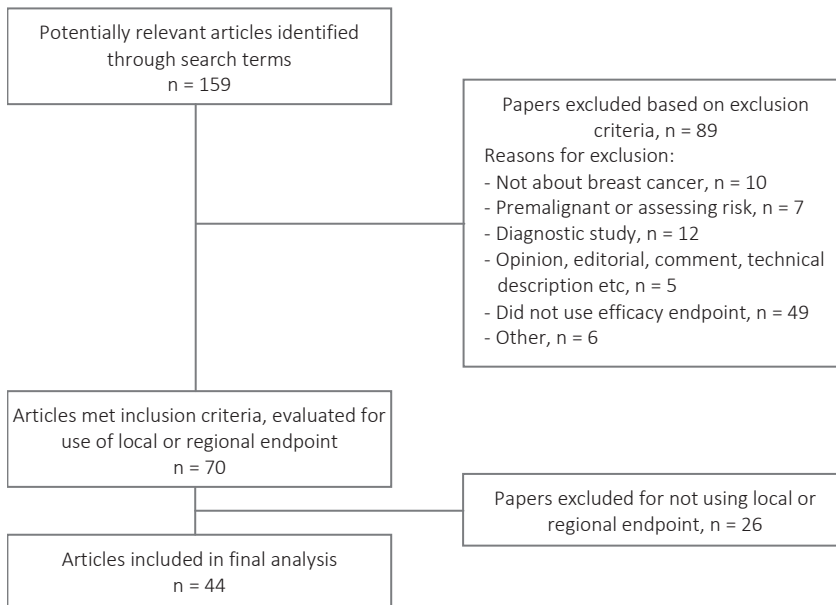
Potentially relevant articles identified through search terms
n = 159

Papers excluded based on exclusion criteria, n = 89
Reasons for exclusion:
- Not about breast cancer, n = 10
- Premalignant or assessing risk, n = 7
- Diagnostic study, n = 12
- Opinion, editorial, comment, technical description etc, n = 5
- Did not use efficacy endpoint, n = 49
- Other, n = 6

Articles met inclusion criteria, evaluated for use of local or regional endpoint
n = 70

Papers excluded for not using local or regional endpoint, n = 26

Articles included in final analysis
n = 44